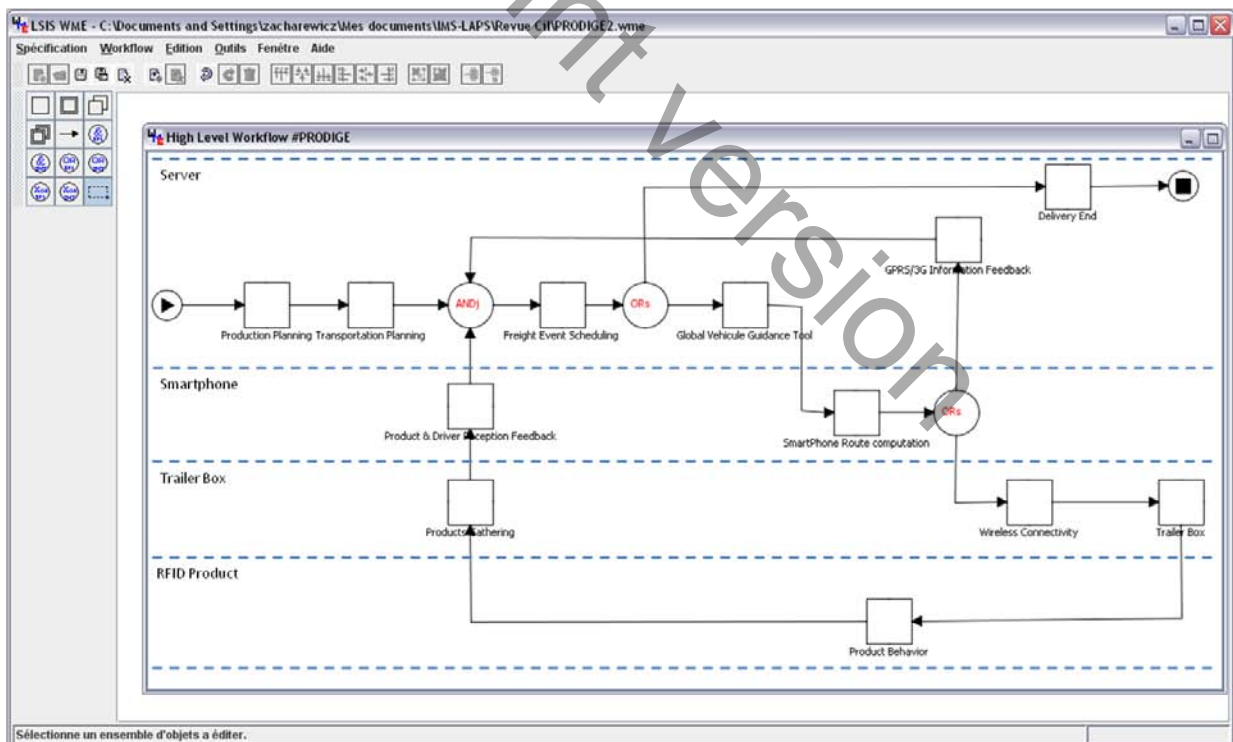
LSIS WME - C:\Documents and Settings\zacharewicz\Mes documents\IMS-LAPS\Revue CI\PRODIGE2.wme

Spécification Workflow Edition Outils Fenêtre Aide

High Level Workflow #PRODIGE

Server

Delivery End

GPRS/3G Information Feedback

ANDj

ORs

Production Planning Transportation Planning

Freight Event Scheduling

Global Vehicule Guidance Tool

Smartphone

Product & Driver Reception Feedback

SmartPhone Route computation

ORs

Trailer Box

Products Gathering

Wireless Connectivity

Trailer Box

RFID Product

Product Behavior

Sélectionne un ensemble d'objets a éditer.

int version